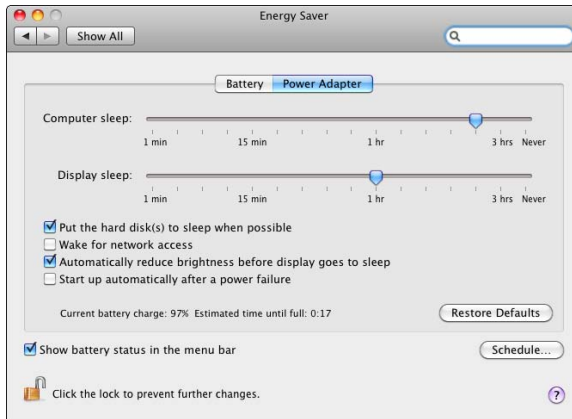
Energy Saver

Show All

Battery Power Adapter

Computer sleep:

1 min 15 min 1 hr 3 hrs Never

Display sleep:

1 min 15 min 1 hr 3 hrs Never

Put the hard disk(s) to sleep when possible

Wake for network access

Automatically reduce brightness before display goes to sleep

Start up automatically after a power failure

Current battery charge: 97% Estimated time until full: 0:17

Restore Defaults

Show battery status in the menu bar

Schedule...

Click the lock to prevent further changes.

?